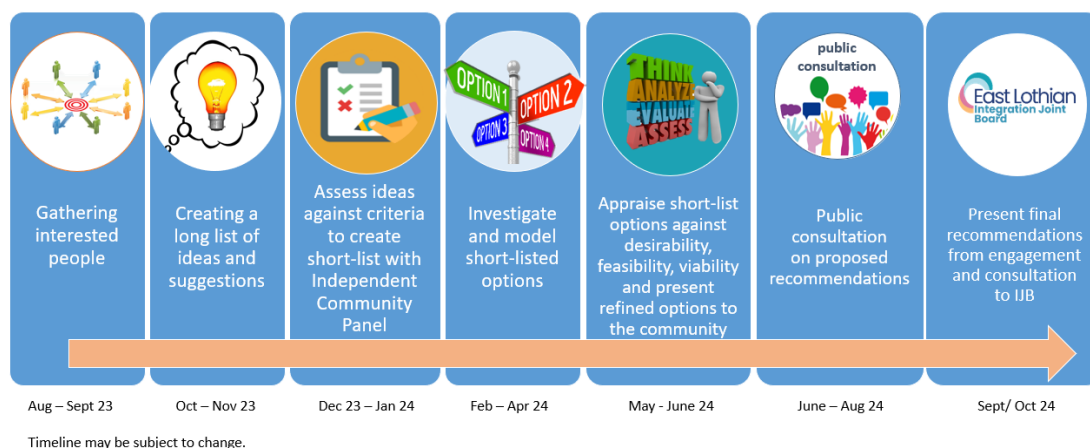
Gathering interested people

Aug – Sept 23

Creating a long list of ideas and suggestions

Oct – Nov 23

Assess ideas against criteria to create short-list with Independent Community Panel

Dec 23 – Jan 24

OPTION 1
OPTION 2
OPTION 3
OPTION 4

Investigate and model short-listed options

Feb – Apr 24

THINK
ANALYZE
EVALUATE
ASSESS

Appraise short-list options against desirability, feasibility, viability and present refined options to the community

May - June 24

public consultation

Public consultation on proposed recommendations

June – Aug 24

East Lothian Integration Joint Board

Present final recommendations from engagement and consultation to IJB

Sept/ Oct 24

Timeline may be subject to change.